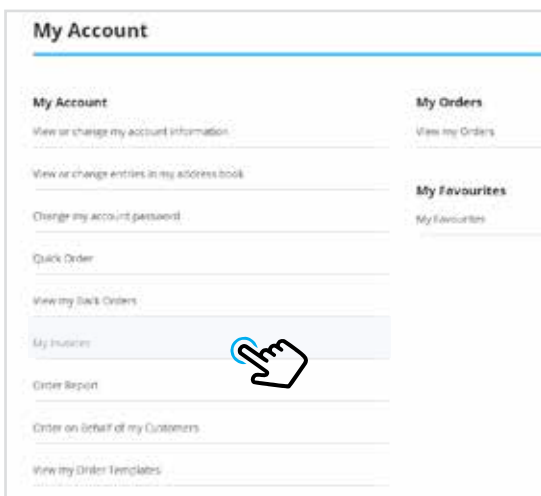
My Account

My Account

View or change my account information

View or change entries in my address book

Change my account password

Quick Order

View my Back Orders

My Invoices

Order Report

Order on Behalf of my Customers

View my Order Templates

My Orders

View my Orders

My Favourites

My Favourites